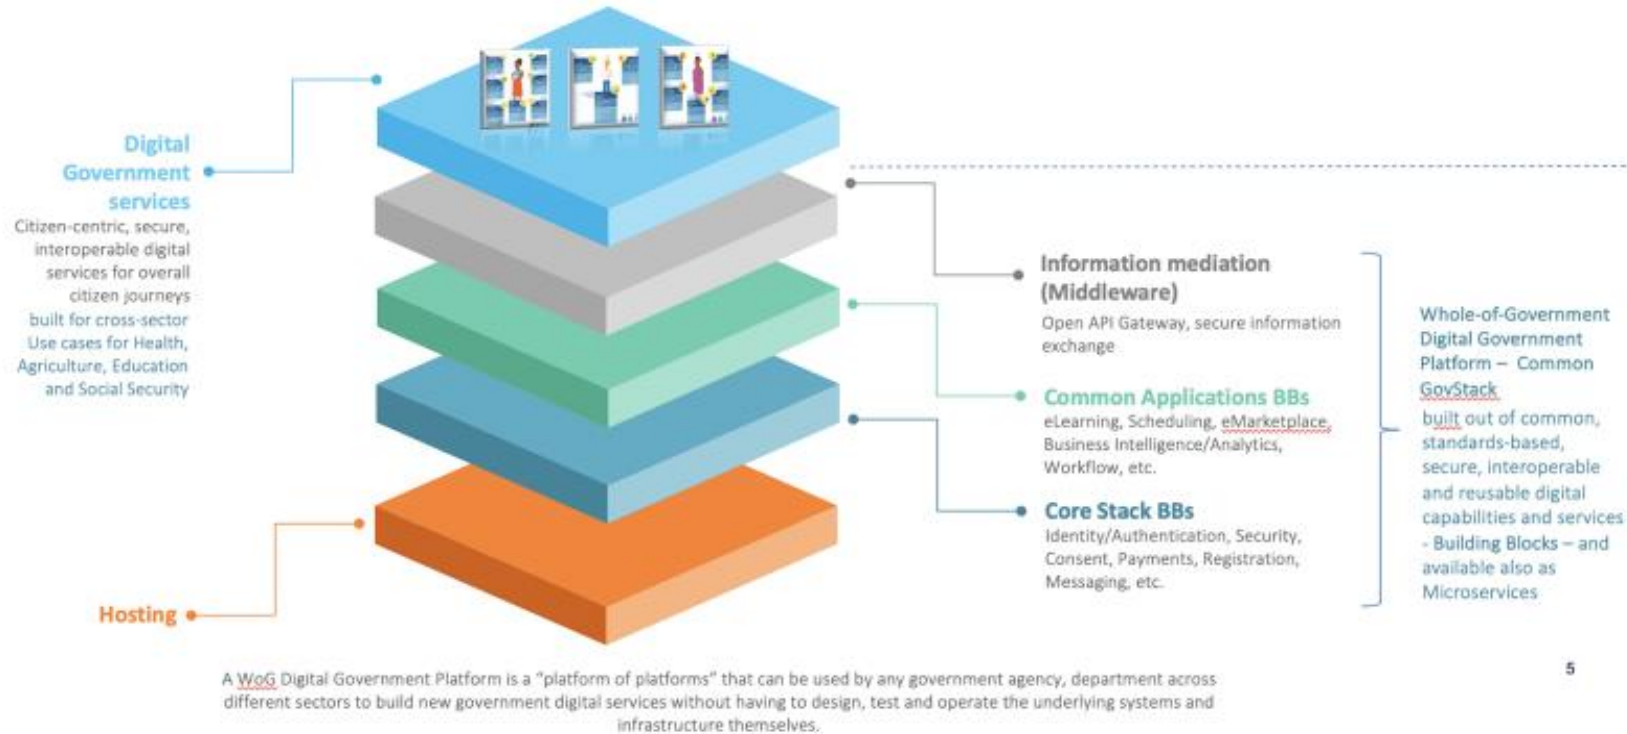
Digital Government services
Citizen-centric, secure, interoperable digital services for overall citizen journeys
built for cross-sector Use cases for Health, Agriculture, Education and Social Security

Hosting

Information mediation (Middleware)
Open API Gateway, secure information exchange

Common Applications BBs
eLearning, Scheduling, eMarketplace, Business Intelligence/Analytics, Workflow, etc.

Core Stack BBs
Identity/Authentication, Security, Consent, Payments, Registration, Messaging, etc.

Whole-of-Government Digital Government Platform – Common GovStack
built out of common, standards-based, secure, interoperable and reusable digital capabilities and services - Building Blocks – and available also as Microservices

A WoG Digital Government Platform is a "platform of platforms" that can be used by any government agency, department across different sectors to build new government digital services without having to design, test and operate the underlying systems and infrastructure themselves.

5